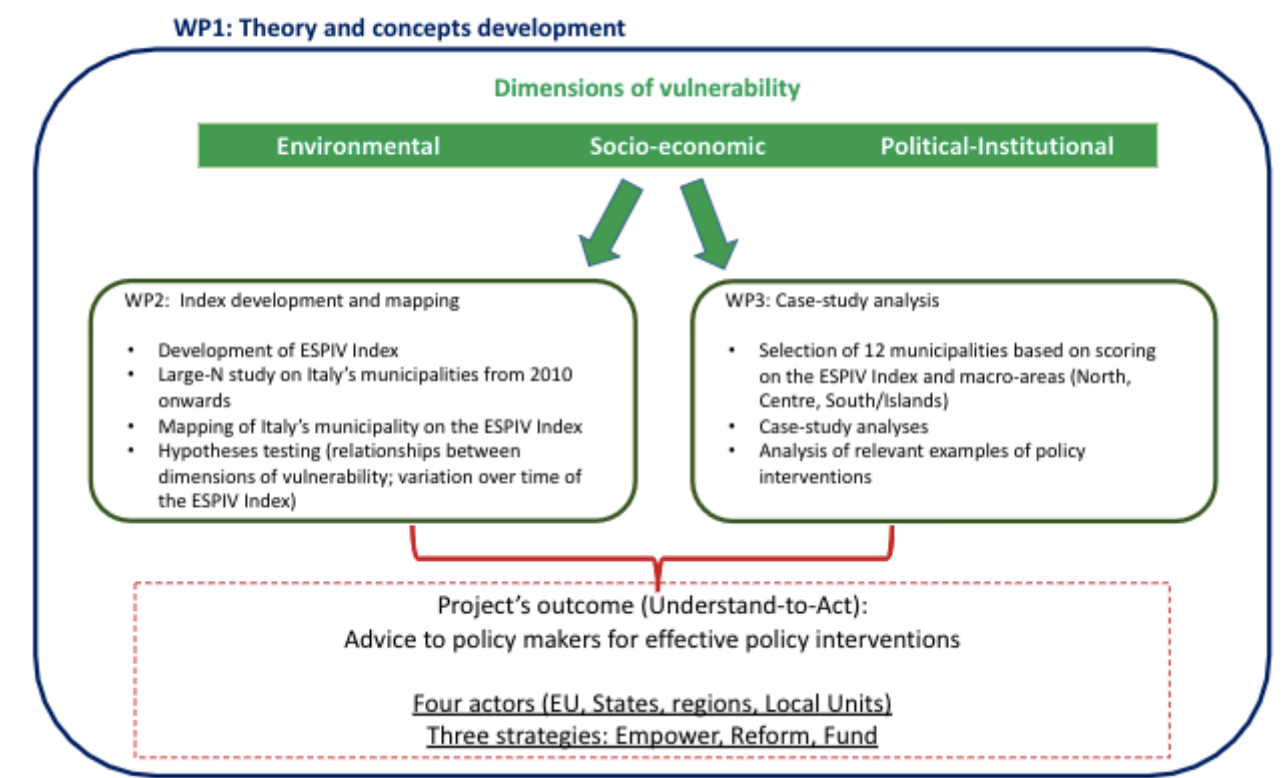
WP1: Theory and concepts development

Dimensions of vulnerability

Environmental Socio-economic Political-Institutional

WP2: Index development and mapping

- Development of ESPIV Index
- Large-N study on Italy's municipalities from 2010 onwards
- Mapping of Italy's municipality on the ESPIV Index
- Hypotheses testing (relationships between dimensions of vulnerability; variation over time of the ESPIV Index)

WP3: Case-study analysis

- Selection of 12 municipalities based on scoring on the ESPIV Index and macro-areas (North, Centre, South/Islands)
- Case-study analyses
- Analysis of relevant examples of policy interventions

Project's outcome (Understand-to-Act):
Advice to policy makers for effective policy interventions

Four actors (EU, States, regions, Local Units)
Three strategies: Empower, Reform, Fund